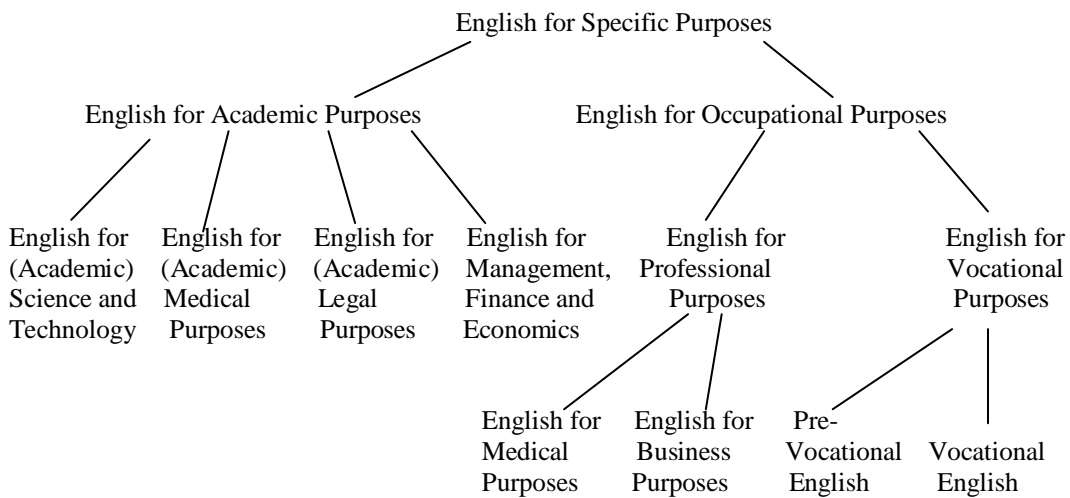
English for Specific Purposes

English for Academic Purposes

English for Occupational Purposes

English for (Academic) Science and Technology

English for (Academic) Medical Purposes

English for (Academic) Legal Purposes

English for Management, Finance and Economics

English for Professional Purposes

English for Vocational Purposes

English for Medical Purposes

English for Business Purposes

Pre-Vocational English

Vocational English